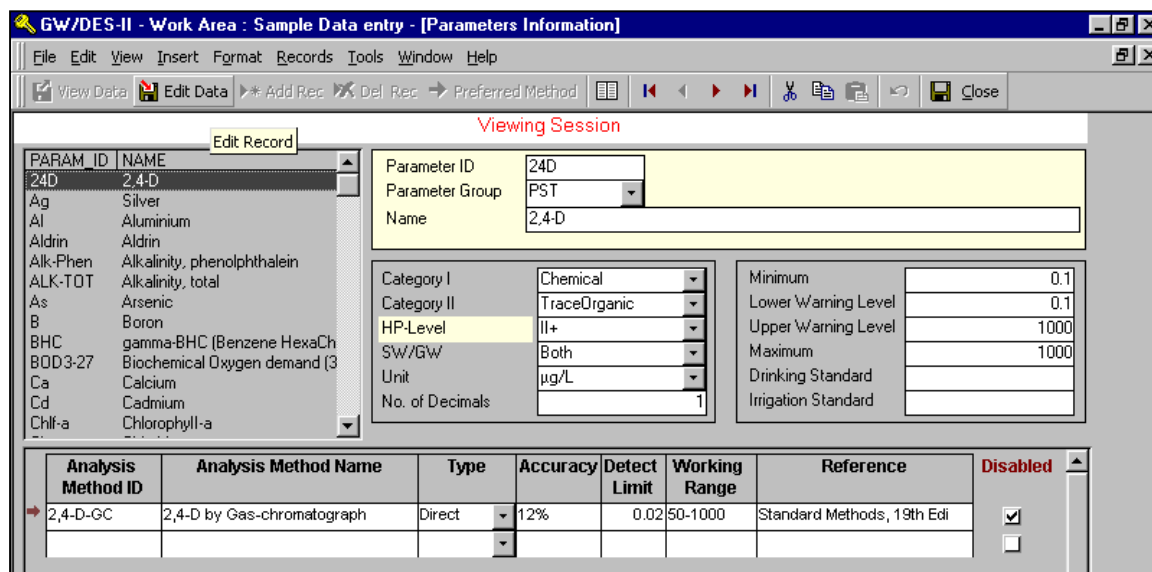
GW/DES-II - Work Area : Sample Data entry - [Parameters Information]

File Edit View Insert Format Records Tools Window Help

View Data Edit Data Add Rec Del Rec Preferred Method Close

Viewing Session

Edit Record

| PARAM_ID | NAME |
|---|---|
| 24D | 2,4-D |
| Ag | Silver |
| Al | Aluminium |
| Aldrin | Aldrin |
| Alk-Phen | Alkalinity, phenolphthalein |
| ALK-TOT | Alkalinity, total |
| As | Arsenic |
| B | Boron |
| BHC | gamma-BHC (Benzene HexaCh |
| BOD3-27 | Biochemical Oxygen demand (3 |
| Ca | Calcium |
| Cd | Cadmium |
| Chlf-a | Chlorophyll-a |

Parameter ID 24D
Parameter Group PST
Name 2,4-D

Category I Chemical
Category II TraceOrganic
HP-Level II+
SW/GW Both
Unit µg/L
No. of Decimals 1

Minimum 0.1
Lower Warning Level 0.1
Upper Warning Level 1000
Maximum 1000
Drinking Standard
Irrigation Standard

| Analysis Method ID | Analysis Method Name | Type | Accuracy | Detect Limit | Working Range | Reference | Disabled |
|---|---|---|---|---|---|---|---|
| 2,4-D-GC | 2,4-D by Gas-chromatograph | Direct | 12% | 0.02 | 50-1000 | Standard Methods, 19th Edi | ☑ |
| | | | | | | | ☐ |